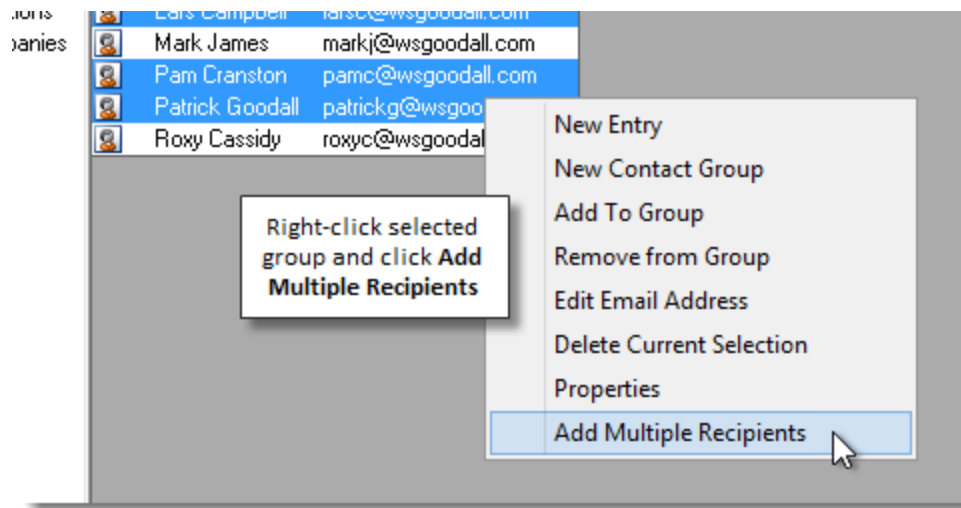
tions
panies

Lars Campbell larsc@wsgoodall.com
Mark James markj@wsgoodall.com
Pam Cranston pamc@wsgoodall.com
Patrick Goodall patrickg@wsgoo
Roxy Cassidy roxyc@wsgoodal

Right-click selected group and click **Add Multiple Recipients**

New Entry
New Contact Group
Add To Group
Remove from Group
Edit Email Address
Delete Current Selection
Properties
Add Multiple Recipients